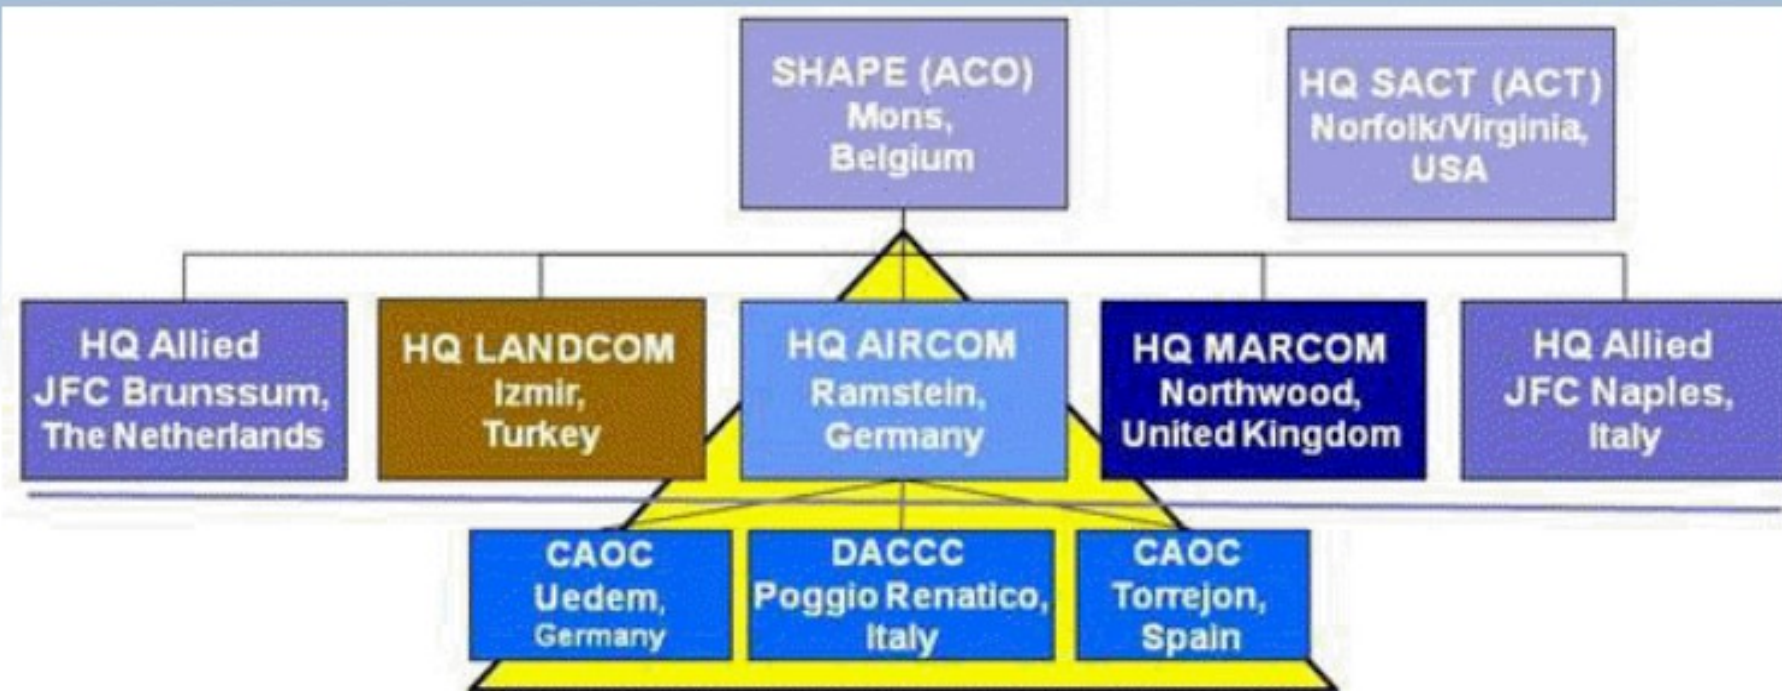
SHAPE (ACO)
Mons,
Belgium

HQ SACT (ACT)
Norfolk/Virginia,
USA

HQ Allied
JFC Brunssum,
The Netherlands

HQ LANDCOM
Izmir,
Turkey

HQ AIRCOM
Ramstein,
Germany

HQ MARCOM
Northwood,
United Kingdom

HQ Allied
JFC Naples,
Italy

CAOC
Uedem,
Germany

DACCC
Poggio Renatico,
Italy

CAOC
Torrejon,
Spain